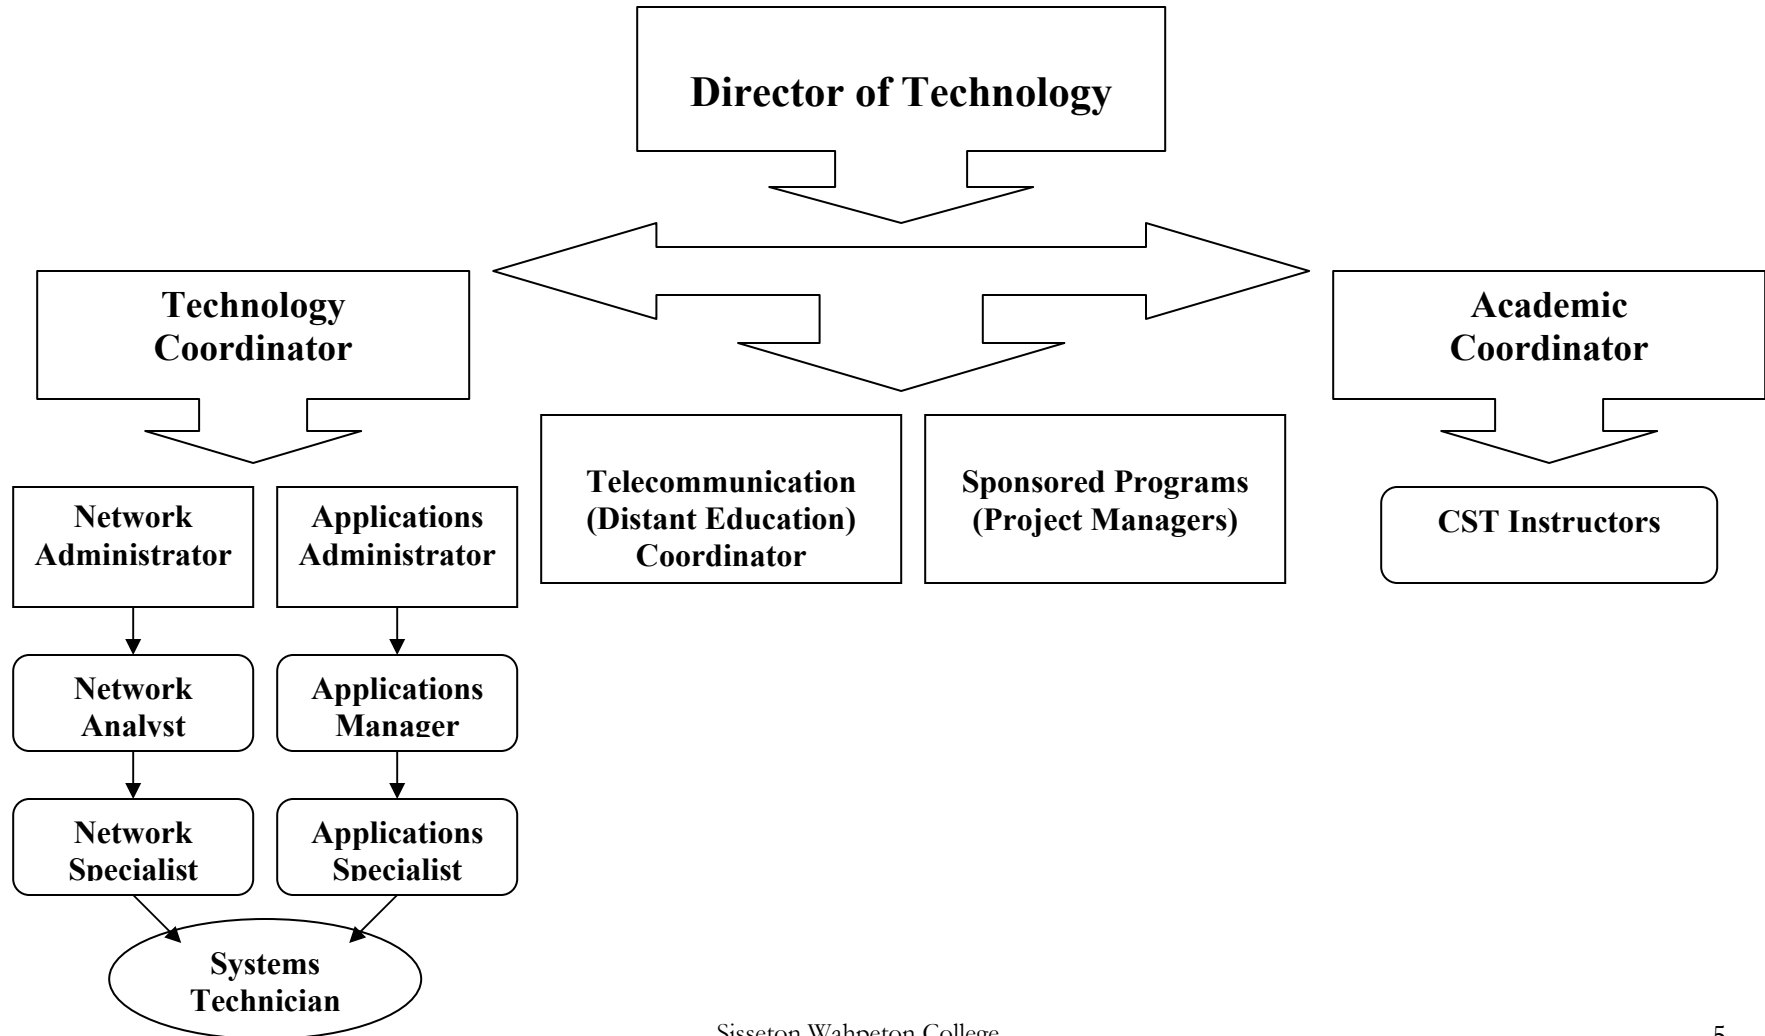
Director of Technology

Technology Coordinator

Academic Coordinator

Network Administrator

Applications Administrator

Telecommunication (Distant Education) Coordinator

Sponsored Programs (Project Managers)

CST Instructors

Network Analyst

Applications Manager

Network Specialist

Applications Specialist

Systems Technician

Sisseton Wahpeton College

5